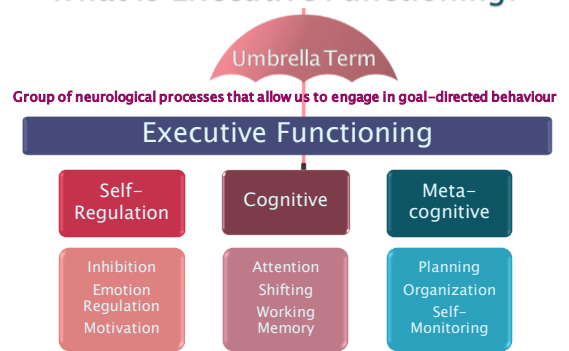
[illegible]

Umbrella Term

Group of neurological processes that allow us to engage in goal-directed behaviour

Executive Functioning

Self-Regulation

Cognitive

Meta-cognitive

Inhibition
Emotion Regulation
Motivation

Attention
Shifting
Working Memory

Planning
Organization
Self-Monitoring